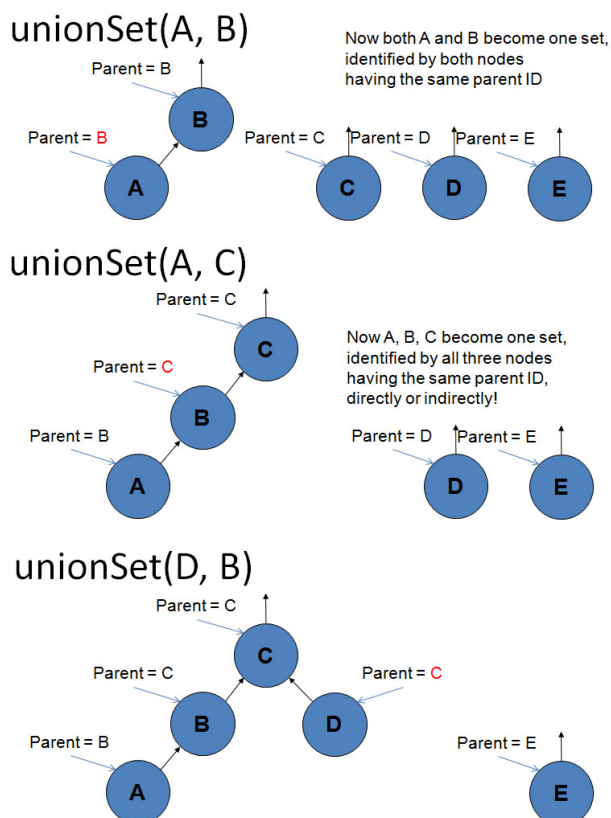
unionSet(A, B)

Now both A and B become one set, identified by both nodes having the same parent ID

Parent = B

B

Parent = B

A

Parent = C

C

Parent = D

D

Parent = E

E

unionSet(A, C)

Parent = C

C

Now A, B, C become one set, identified by all three nodes having the same parent ID, directly or indirectly!

Parent = C

B

Parent = B

A

Parent = D

D

Parent = E

E

unionSet(D, B)

Parent = C

C

Parent = C

B

Parent = C

D

Parent = B

A

Parent = E

E